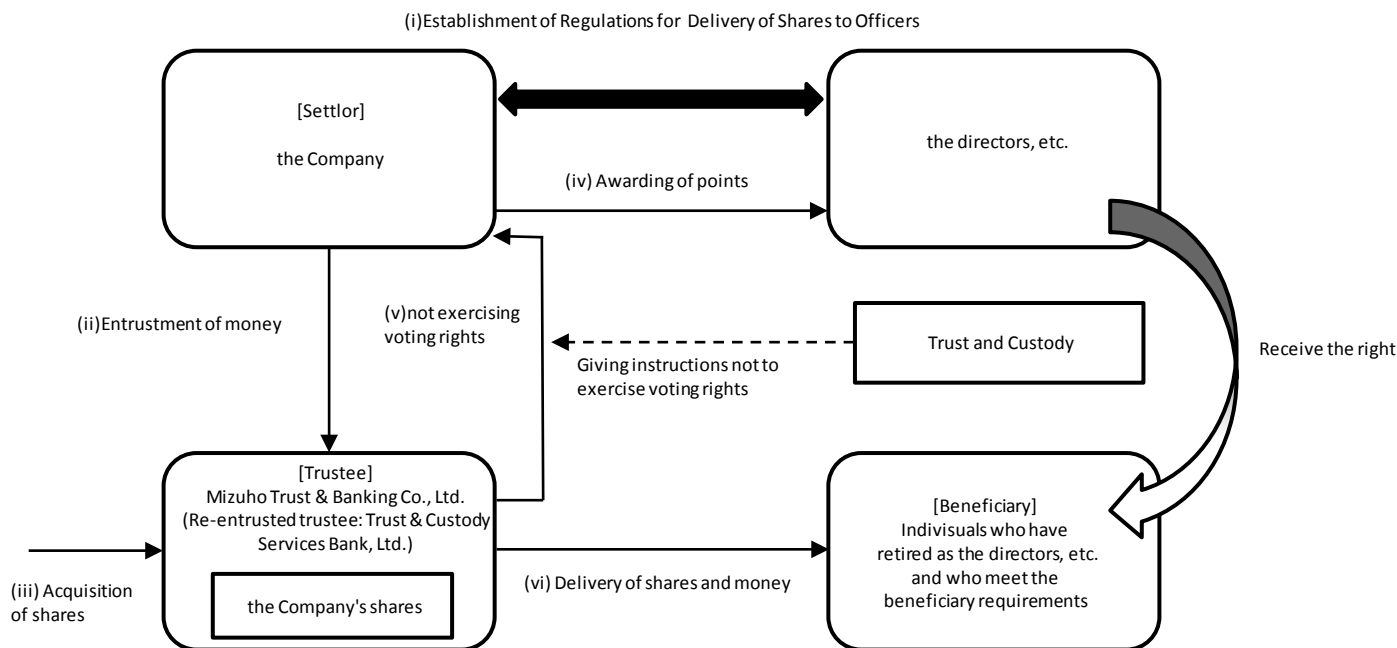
(i)Establishment of Regulations for Delivery of Shares to Officers

[Settlor]

the Company

the directors, etc.

(iv) Awarding of points

(ii)Entrustment of money

(v)not exercising voting rights

Trust and Custody

Giving instructions not to exercise voting rights

Receive the right

[Trustee]
Mizuho Trust & Banking Co., Ltd.
(Re-entrusted trustee: Trust & Custody Services Bank, Ltd.)

the Company's shares

[Beneficiary]
Indivisuals who have retired as the directors, etc. and who meet the beneficiary requirements

(iii) Acquisition of shares

(vi) Delivery of shares and money